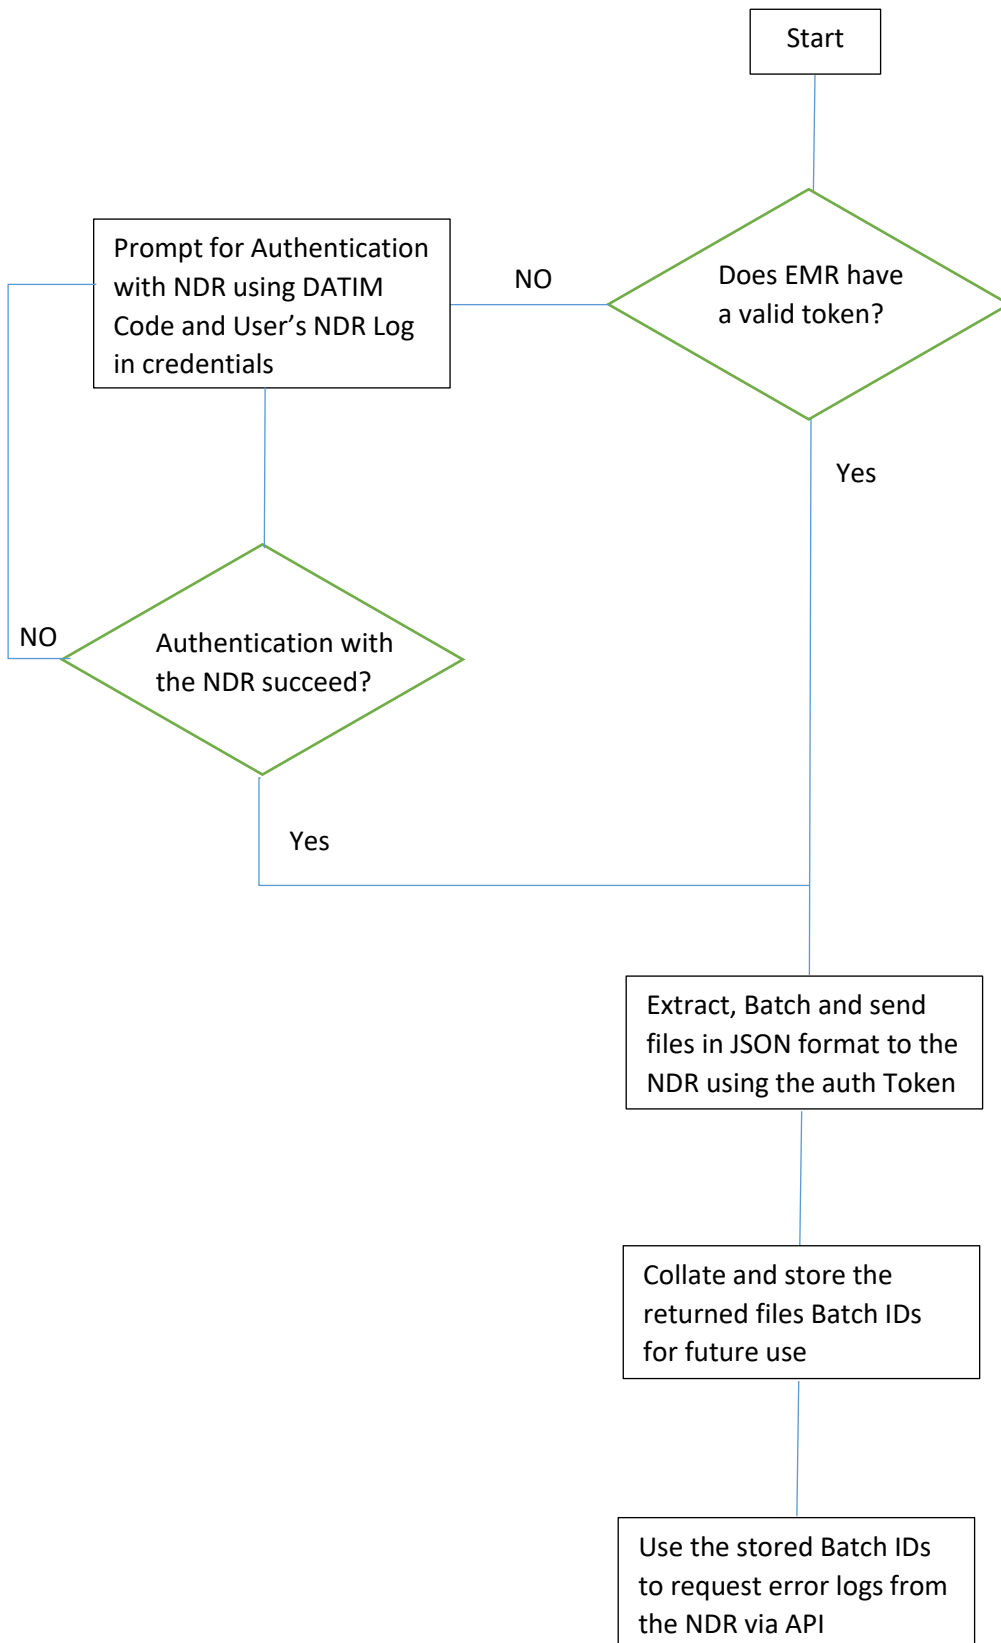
Start

Prompt for Authentication with NDR using DATIM Code and User’s NDR Log in credentials

NO

Does EMR have a valid token?

Yes

NO

Authentication with the NDR succeed?

Yes

Extract, Batch and send files in JSON format to the NDR using the auth Token

Collate and store the returned files Batch IDs for future use

Use the stored Batch IDs to request error logs from the NDR via API